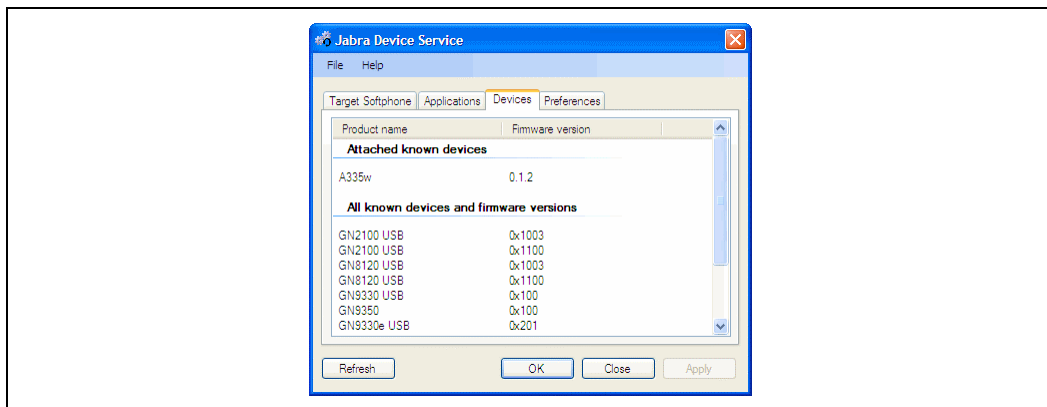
Jabra Device Service

File Help

Target Softphone Applications Devices Preferences

| Product name | Firmware version |
|---|---|
| **Attached known devices** | |
| A335w | 0.1.2 |
| **All known devices and firmware versions** | |
| GN2100 USB | 0x1003 |
| GN2100 USB | 0x1100 |
| GN8120 USB | 0x1003 |
| GN8120 USB | 0x1100 |
| GN9330 USB | 0x100 |
| GN9350 | 0x100 |
| GN9330e USB | 0x201 |

Refresh OK Close Apply